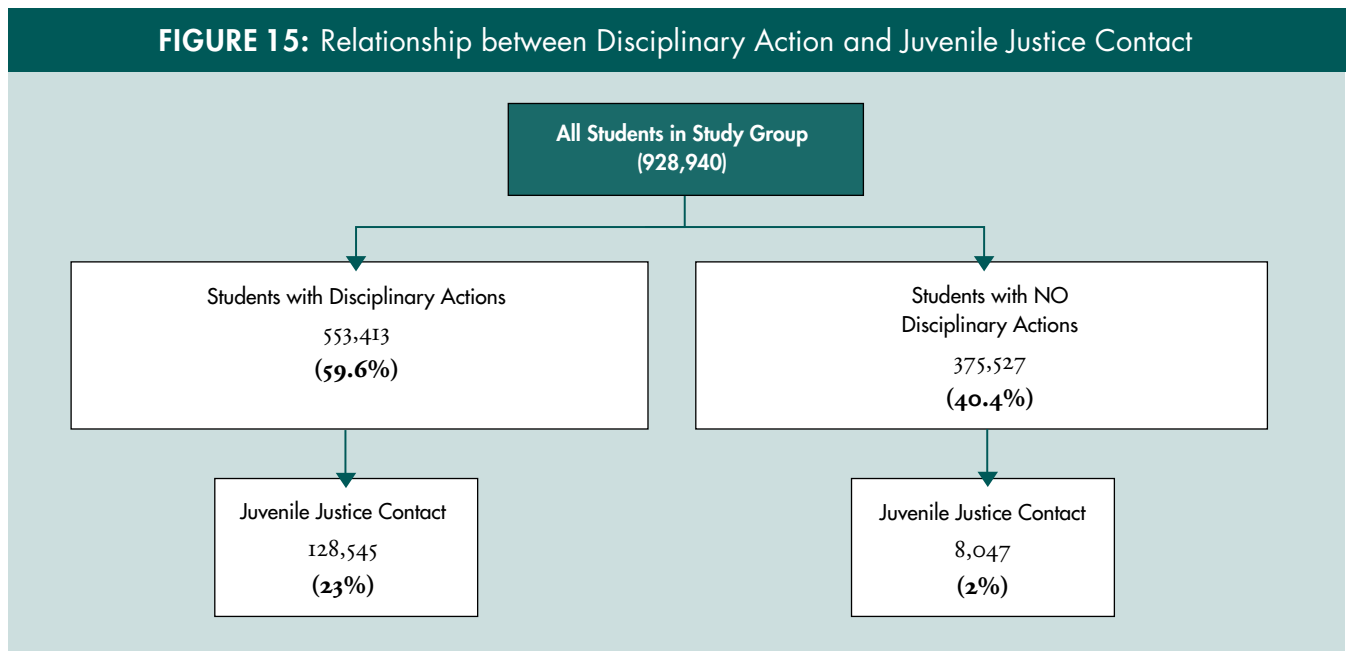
FIGURE 15: Relationship between Disciplinary Action and Juvenile Justice Contact

All Students in Study Group
(928,940)

Students with Disciplinary Actions
553,413
(59.6%)

Students with NO Disciplinary Actions
375,527
(40.4%)

Juvenile Justice Contact
128,545
(23%)

Juvenile Justice Contact
8,047
(2%)